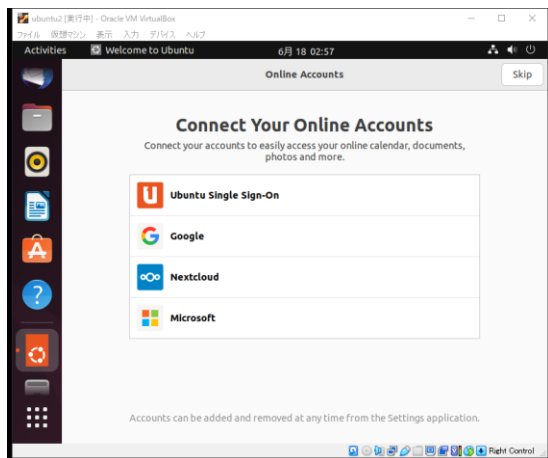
ubuntu2 [実行中] - Oracle VM VirtualBox
ファイル 仮想マシン 表示 入力 デバイス ヘルプ
Activities
Welcome to Ubuntu
6月 18 02:57
Online Accounts
Skip
Connect Your Online Accounts
Connect your accounts to easily access your online calendar, documents, photos and more.
Ubuntu Single Sign-On
Google
Nextcloud
Microsoft
Accounts can be added and removed at any time from the Settings application.
Right Control